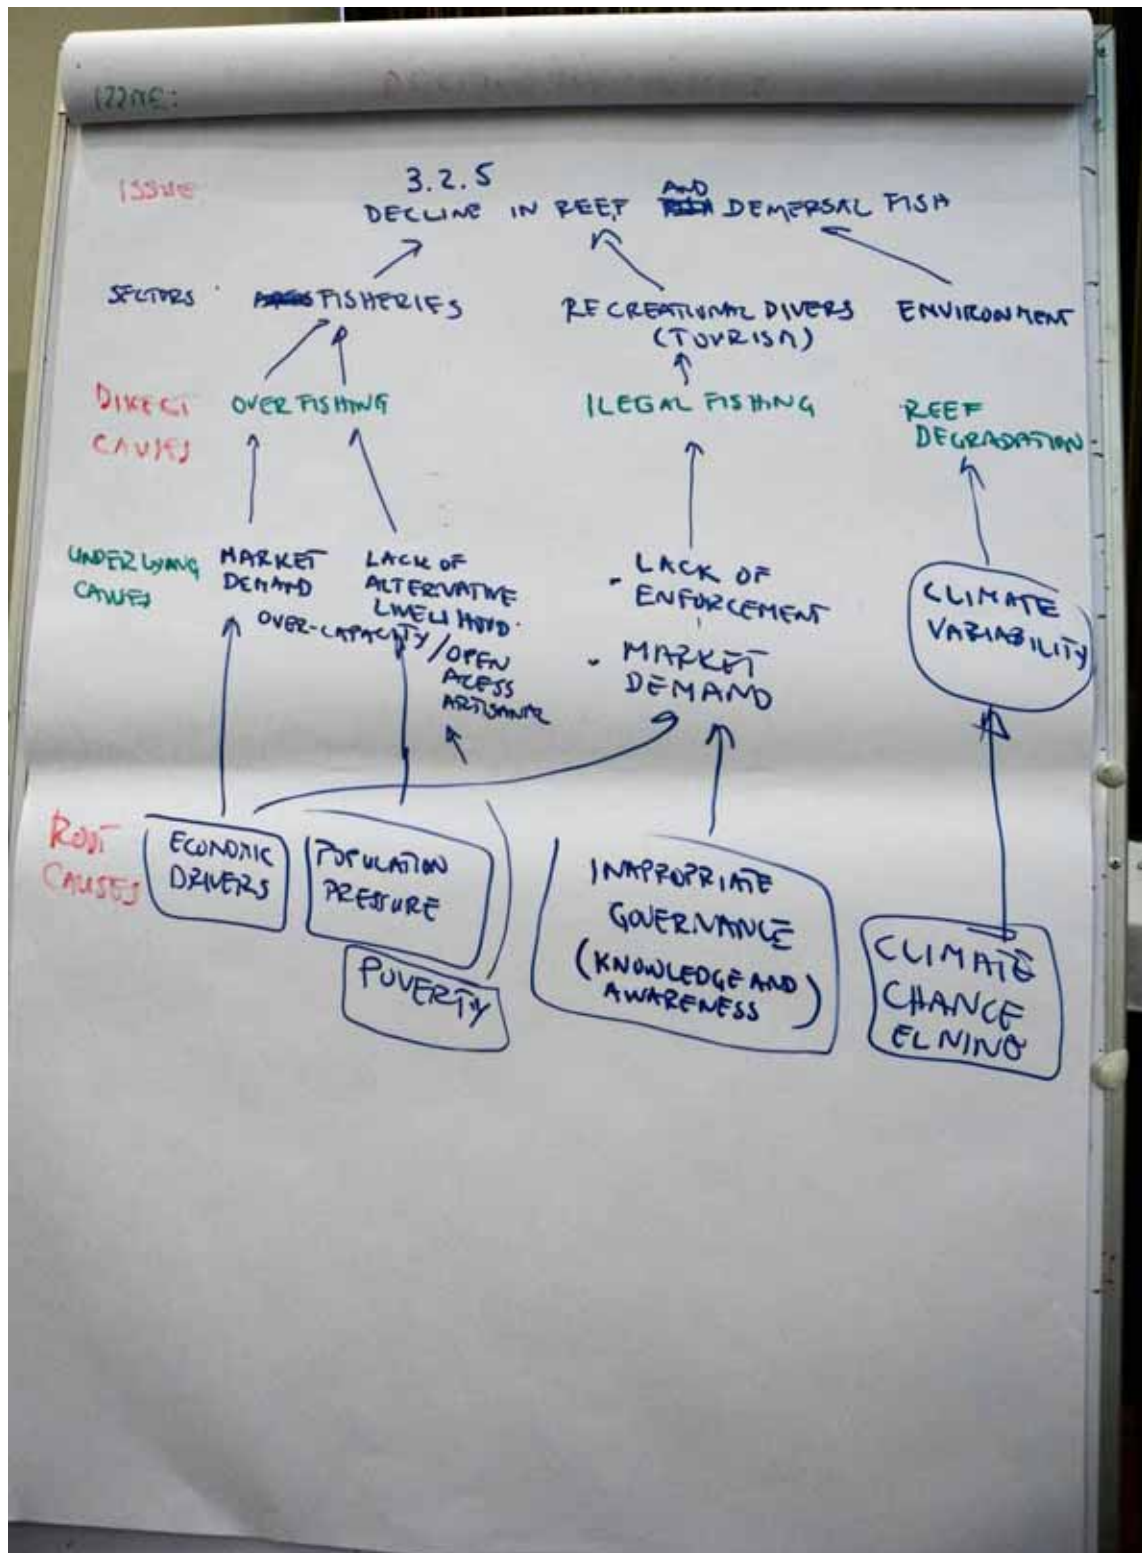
ISSUE:

ISSUE

3.2.5
DECLINE IN REEF AND DEMERSAL FISH

SECTORS

FISHERIES

RECREATIONAL DIVERS (TOURISM)

ENVIRONMENT

DIRECT CAUSES

OVER FISHING

ILEGAL FISHING

REEF DEGRADATION

UNDERLYING CAUSES

MARKET DEMAND

LACK OF ALTERNATIVE LIVELIHOOD

OVER-CAPACITY/OPEN ACCESS ARTISANAL

- LACK OF ENFORCEMENT

- MARKET DEMAND

CLIMATE VARIABILITY

ROOT CAUSES

ECONOMIC DRIVERS

POPULATION PRESSURE

POVERTY

INAPPROPRIATE GOVERNANCE (KNOWLEDGE AND AWARENESS)

CLIMATE CHANGE EL NINO